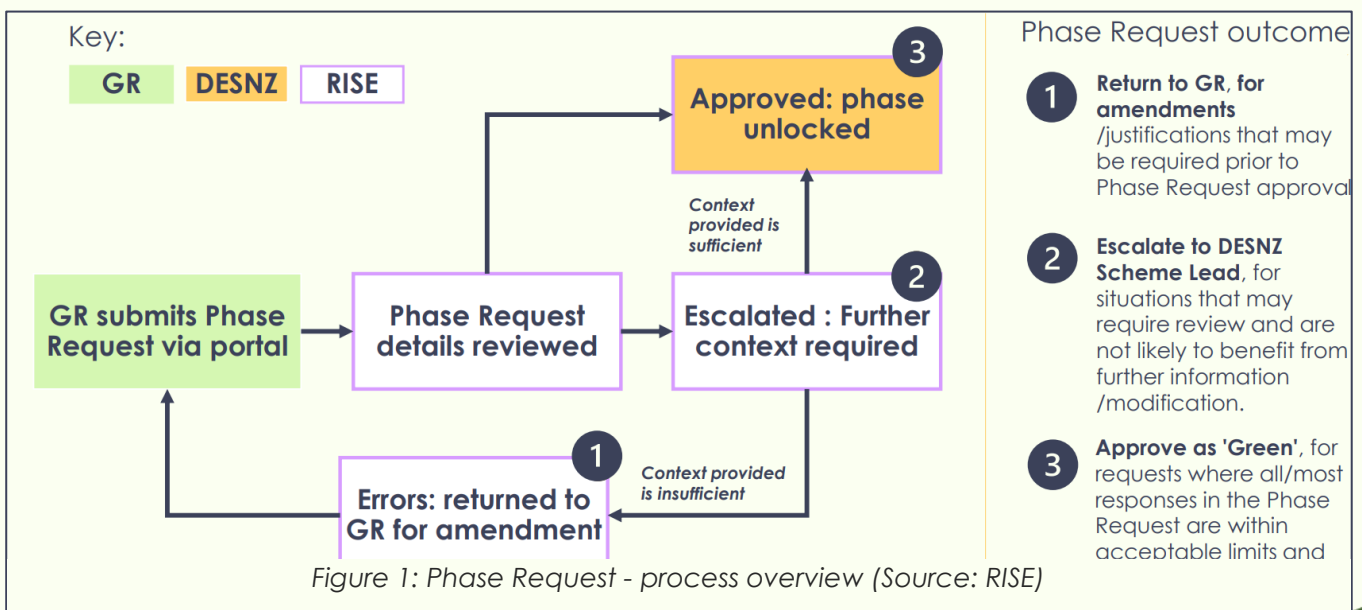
Key:

GR DESNZ RISE

3
Approved: phase unlocked

Context provided is sufficient

GR submits Phase Request via portal

Phase Request details reviewed

2
Escalated : Further context required

1
Errors: returned to GR for amendment

Context provided is insufficient

Phase Request outcome

1 Return to GR, for amendments /justifications that may be required prior to Phase Request approval

2 Escalate to DESNZ Scheme Lead, for situations that may require review and are not likely to benefit from further information /modification.

3 Approve as 'Green', for requests where all/most responses in the Phase Request are within acceptable limits and

Figure 1: Phase Request - process overview (Source: RISE)